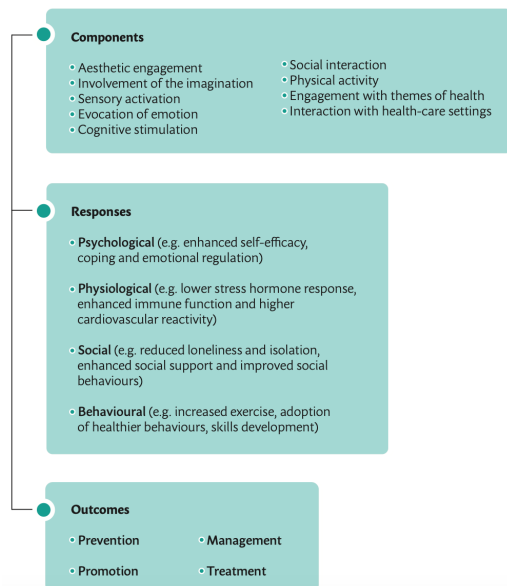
Components

- Aesthetic engagement
- Involvement of the imagination
- Sensory activation
- Evocation of emotion
- Cognitive stimulation

- Social interaction
- Physical activity
- Engagement with themes of health
- Interaction with health-care settings

Responses

- Psychological (e.g. enhanced self-efficacy, coping and emotional regulation)
- Physiological (e.g. lower stress hormone response, enhanced immune function and higher cardiovascular reactivity)
- Social (e.g. reduced loneliness and isolation, enhanced social support and improved social behaviours)
- Behavioural (e.g. increased exercise, adoption of healthier behaviours, skills development)

Outcomes

- Prevention
- Management
- Promotion
- Treatment